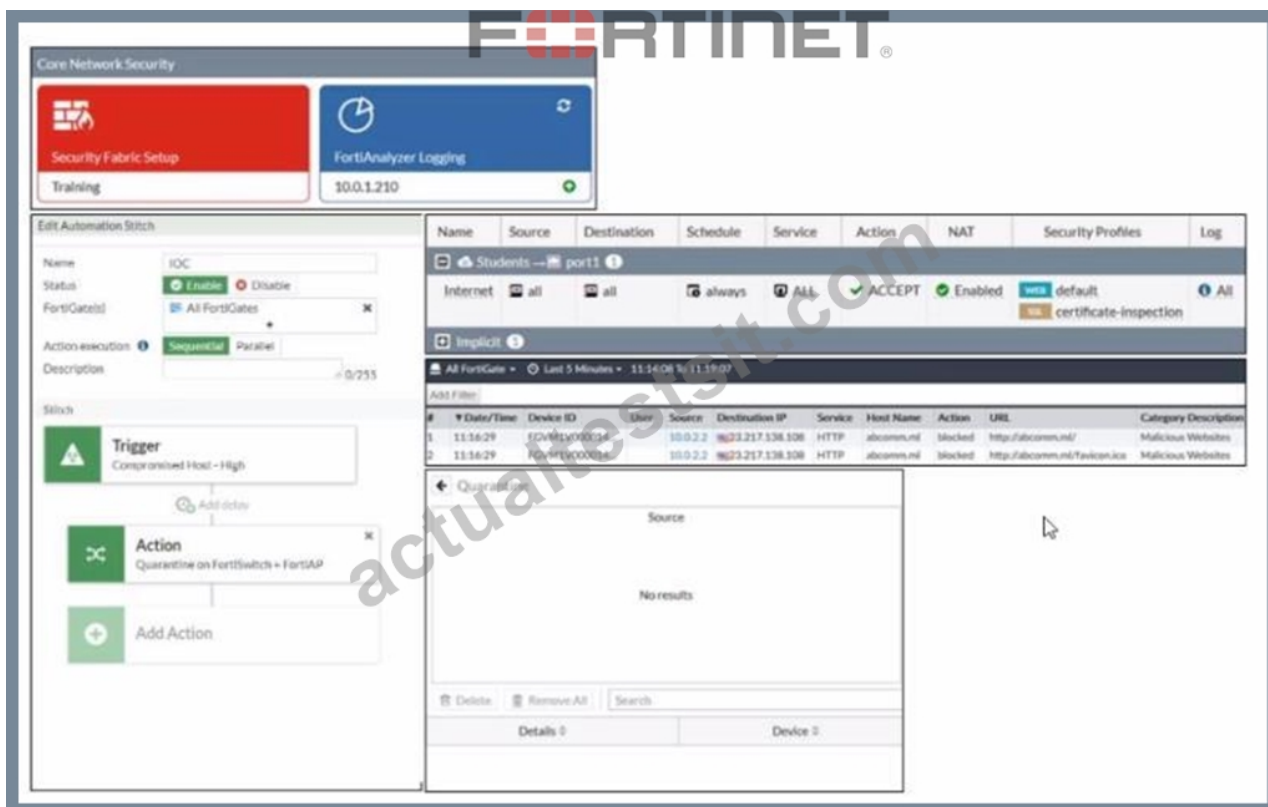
FORTINET

Core Network Security

Security Fabric Setup
Training

FortiAnalyzer Logging
10.0.1.210

Edit Automation Stitch

Name IOC
Status Enable Disable
FortiGate(s) All FortiGates
Action execution Sequential Parallel
Description 0/255

Stitch

Trigger
Compromised Host - High

Add delay

Action
Quarantine on FortiSwitch + FortiAP

Add Action

| Name | Source | Destination | Schedule | Service | Action | NAT | Security Profiles | Log |
|---|---|---|---|---|---|---|---|---|
| Students → port1 1 | | | | | | | | |
| Internet | all | all | always | ALL | ACCEPT | Enabled | default certificate-inspection | All |
| Implicit 1 | | | | | | | | |

All FortiGate • Last 5 Minutes • 11:16:08 To 11:19:07

Add Filter

| # | Date/Time | Device ID | User | Source | Destination IP | Service | Host Name | Action | URL | Category Description |
|---|---|---|---|---|---|---|---|---|---|---|
| 1 | 11:16:29 | FGVM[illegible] | | 10.0.2.2 | 23.217.138.108 | HTTP | abcomm.nl | blocked | http://abcomm.nl/ | Malicious Websites |
| 2 | 11:16:29 | FGVM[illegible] | | 10.0.2.2 | 23.217.138.108 | HTTP | abcomm.nl | blocked | http://abcomm.nl/favicon.ico | Malicious Websites |

Quarantine

Source

No results

Delete Remove All Search

Details Device

actualtestsit.com